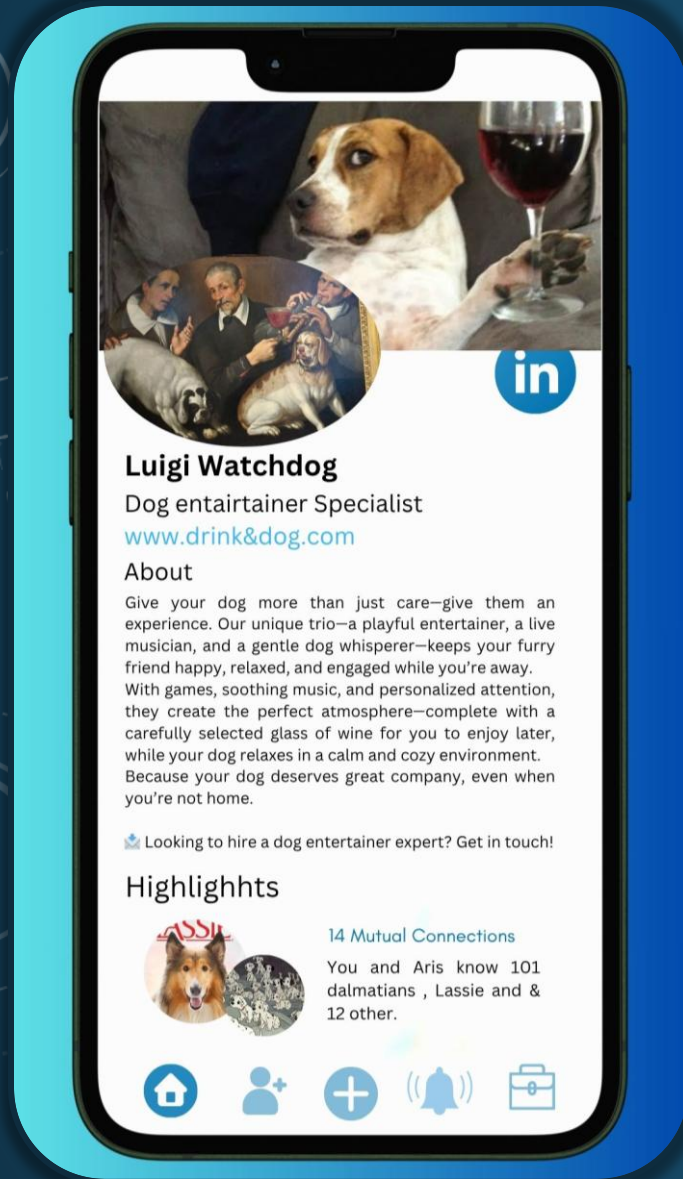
in

Luigi Watchdog

Dog entairtainer Specialist

www.drink&dog.com

About

Give your dog more than just care—give them an experience. Our unique trio—a playful entertainer, a live musician, and a gentle dog whisperer—keeps your furry friend happy, relaxed, and engaged while you're away. With games, soothing music, and personalized attention, they create the perfect atmosphere—complete with a carefully selected glass of wine for you to enjoy later, while your dog relaxes in a calm and cozy environment. Because your dog deserves great company, even when you're not home.

📩 Looking to hire a dog entertainer expert? Get in touch!

Highlighhts

LASSIE

14 Mutual Connections

You and Aris know 101 dalmatians , Lassie and & 12 other.